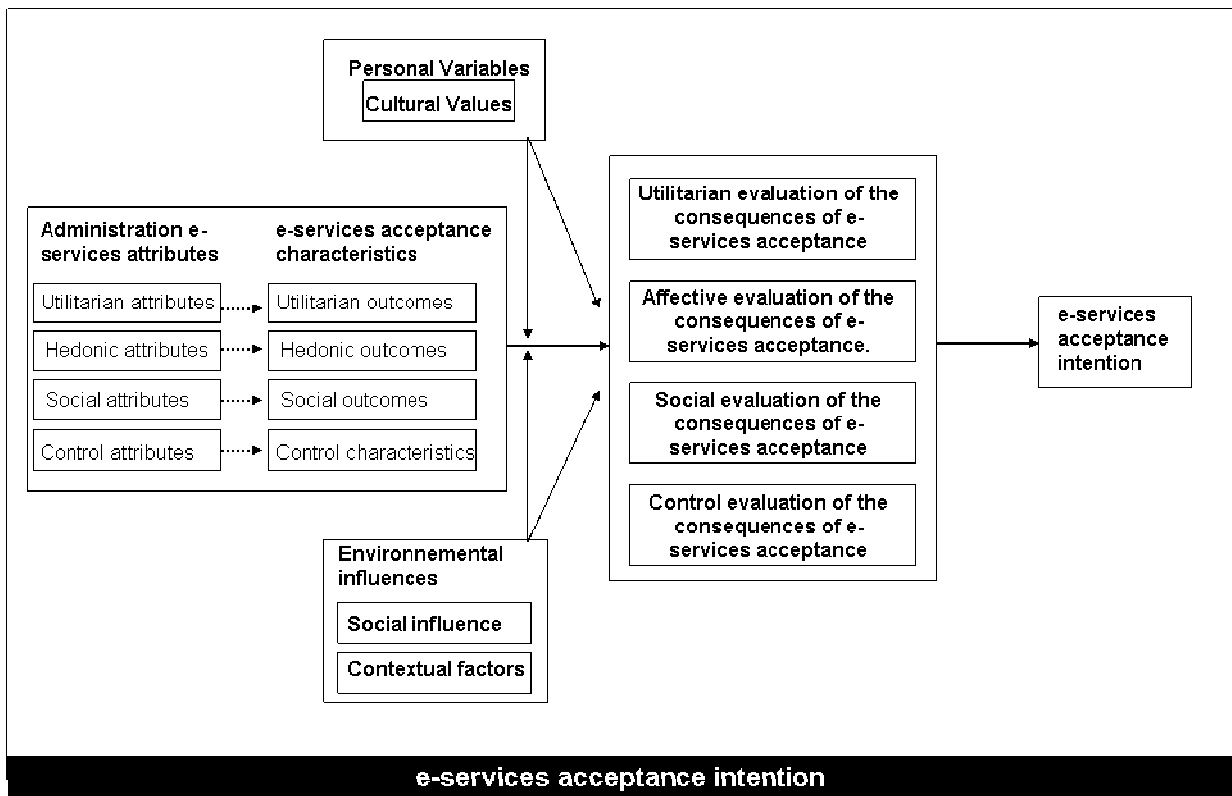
Personal Variables

Cultural Values

Administration e-services attributes

e-services acceptance characteristics

Utilitarian attributes

Utilitarian outcomes

Hedonic attributes

Hedonic outcomes

Social attributes

Social outcomes

Control attributes

Control characteristics

Environnemental influences

Social influence

Contextual factors

Utilitarian evaluation of the consequences of e-services acceptance

Affective evaluation of the consequences of e-services acceptance.

Social evaluation of the consequences of e-services acceptance

Control evaluation of the consequences of e-services acceptance

e-services acceptance intention

e-services acceptance intention